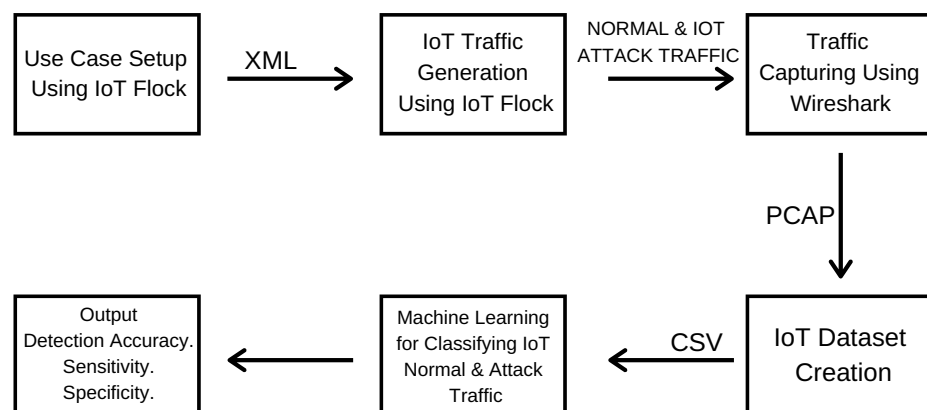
Use Case Setup Using IoT Flock

XML

IoT Traffic Generation Using IoT Flock

NORMAL & IOT ATTACK TRAFFIC

Traffic Capturing Using Wireshark

PCAP

IoT Dataset Creation

CSV

Machine Learning for Classifying IoT Normal & Attack Traffic

Output
Detection Accuracy.
Sensitivity.
Specificity.